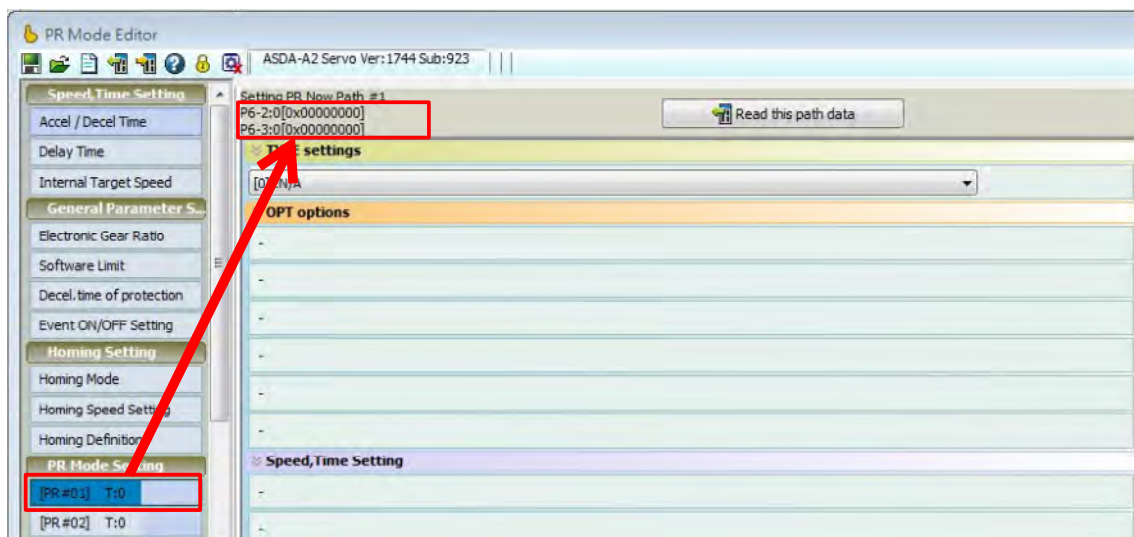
PR Mode Editor

ASDA-A2 Servo Ver:1744 Sub:923

Speed,Time Setting
Accel / Decel Time
Delay Time
Internal Target Speed
General Parameter S...
Electronic Gear Ratio
Software Limit
Decel. time of protection
Event ON/OFF Setting
Homing Setting
Homing Mode
Homing Speed Setting
Homing Definition
PR Mode Setting
[PR#01] T:0
[PR#02] T:0

Setting PR Now Path #1
P6-2:0[0x00000000]
P6-3:0[0x00000000]

Read this path data

T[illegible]E settings
[0] N/A
OPT options
-
-
-
-
-
-
Speed,Time Setting
-
-